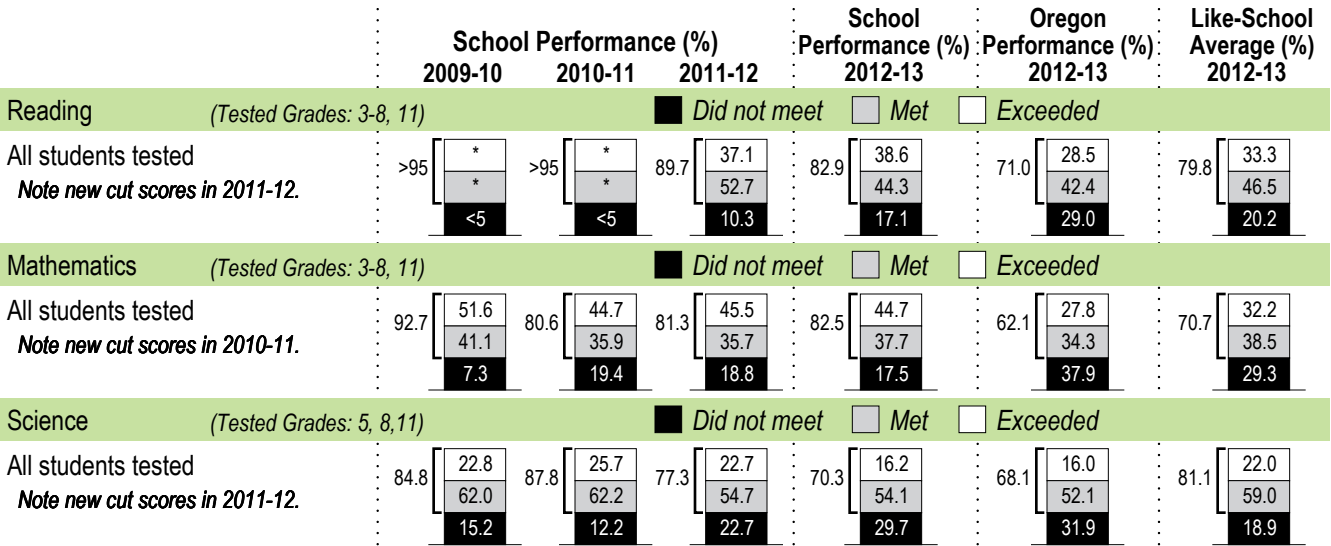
| | School Performance (%) 2009-10 | 2010-11 | 2011-12 | School Performance (%) 2012-13 | Oregon Performance (%) 2012-13 | Like-School Average (%) 2012-13 |
|---|---|---|---|---|---|---|
| Reading *(Tested Grades: 3-8, 11)* | | | Did not meet | Met | Exceeded | |
| All students tested *Note new cut scores in 2011-12.* | >95 * * <5 | >95 * * <5 | 89.7 37.1 52.7 10.3 | 82.9 38.6 44.3 17.1 | 71.0 28.5 42.4 29.0 | 79.8 33.3 46.5 20.2 |
| Mathematics *(Tested Grades: 3-8, 11)* | | | Did not meet | Met | Exceeded | |
| All students tested *Note new cut scores in 2010-11.* | 92.7 51.6 41.1 7.3 | 80.6 44.7 35.9 19.4 | 81.3 45.5 35.7 18.8 | 82.5 44.7 37.7 17.5 | 62.1 27.8 34.3 37.9 | 70.7 32.2 38.5 29.3 |
| Science *(Tested Grades: 5, 8,11)* | | | Did not meet | Met | Exceeded | |
| All students tested *Note new cut scores in 2011-12.* | 84.8 22.8 62.0 15.2 | 87.8 25.7 62.2 12.2 | 77.3 22.7 54.7 22.7 | 70.3 16.2 54.1 29.7 | 68.1 16.0 52.1 31.9 | 81.1 22.0 59.0 18.9 |